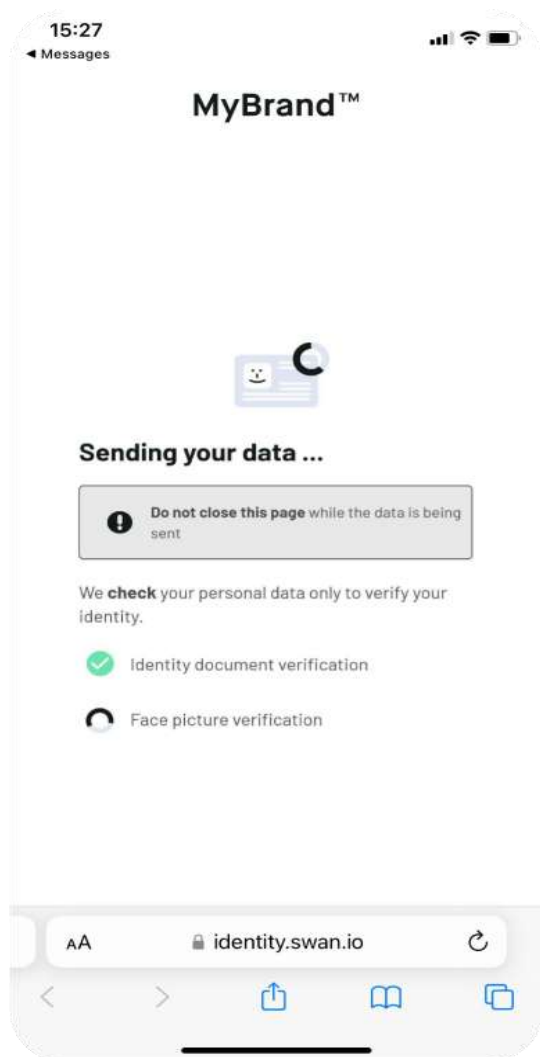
15:27
◂ Messages

MyBrand™

Sending your data ...

Do not close this page while the data is being sent

We check your personal data only to verify your identity.

Identity document verification

Face picture verification

AA identity.swan.io